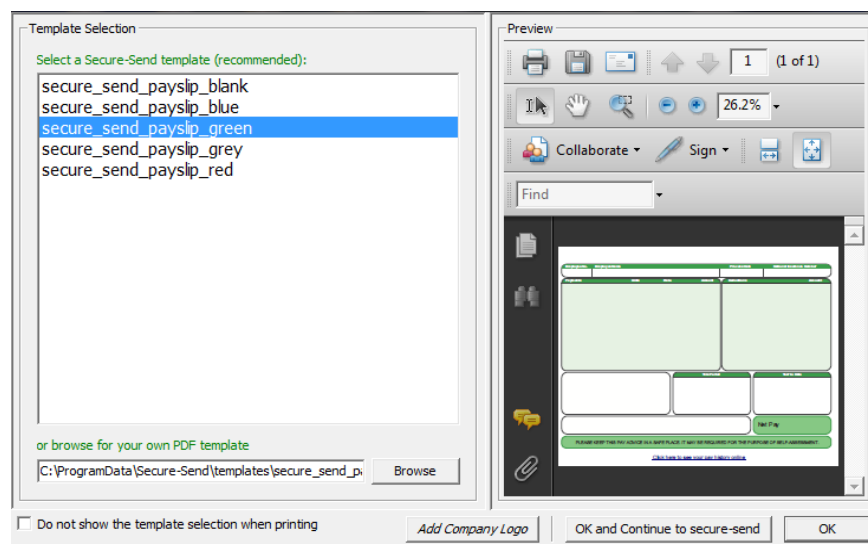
Template Selection

Select a Secure-Send template (recommended):

secure_send_payslip_blank
secure_send_payslip_blue
secure_send_payslip_green
secure_send_payslip_grey
secure_send_payslip_red

or browse for your own PDF template

C:\ProgramData\Secure-Send\templates\secure_send_pa

Browse

Preview

1 (1 of 1)

26.2%

Collaborate

Sign

Find

Net Pay

PLEASE KEEP THIS PAY ADVICE IN A SAFE PLACE. IT MAY BE REQUIRED FOR THE PURPOSE OF SELF ASSESSMENT.

Click here to see your pay history online

Do not show the template selection when printing

Add Company Logo

OK and Continue to secure-send

OK